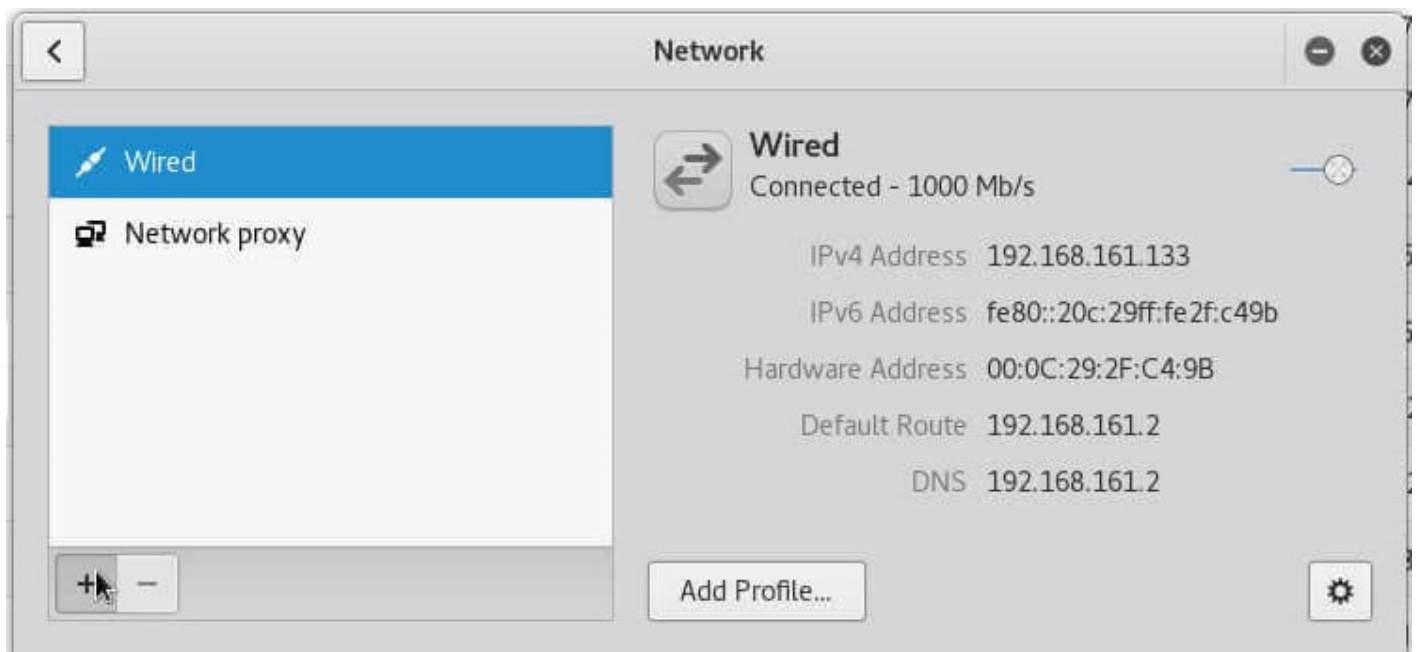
Network

Wired

Network proxy

+ −

Wired
Connected - 1000 Mb/s

IPv4 Address 192.168.161.133

IPv6 Address fe80::20c:29ff:fe2f:c49b

Hardware Address 00:0C:29:2F:C4:9B

Default Route 192.168.161.2

DNS 192.168.161.2

Add Profile...